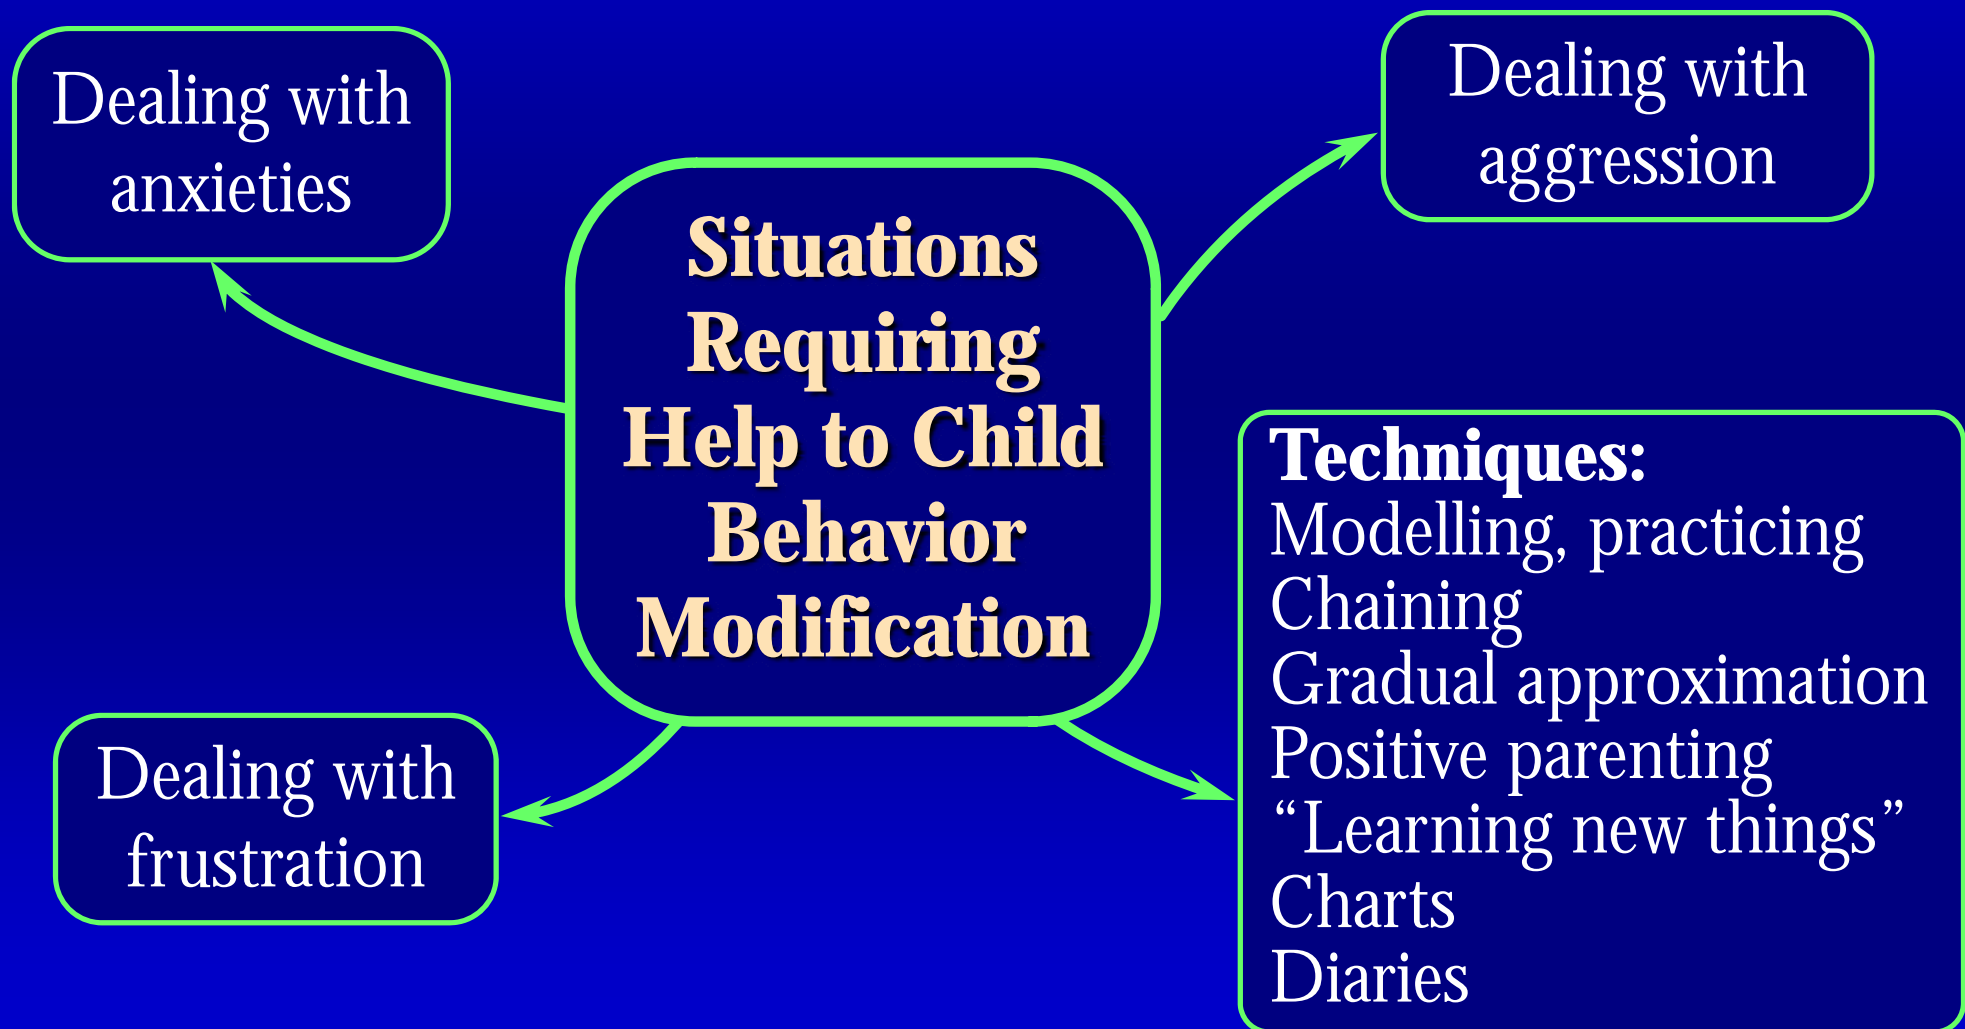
Situations Requiring Help to Child Behavior Modification

Dealing with anxieties

Dealing with aggression

Dealing with frustration

Techniques:
Modelling, practicing
Chaining
Gradual approximation
Positive parenting
“Learning new things”
Charts
Diaries